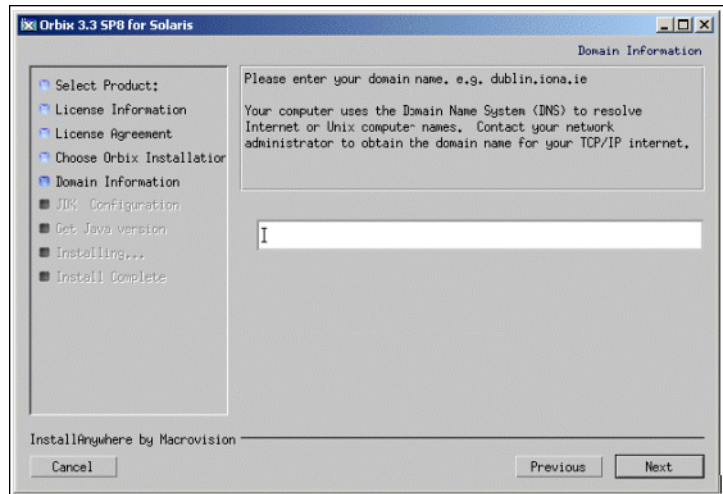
Orbix 3.3 SP8 for Solaris

Domain Information

Select Product:
License Information
License Agreement
Choose Orbix Installatior
Domain Information
JDK Configuration
Get Java version
Installing...
Install Complete

Please enter your domain name, e.g. dublin.iona.ie

Your computer uses the Domain Name System (DNS) to resolve Internet or Unix computer names. Contact your network administrator to obtain the domain name for your TCP/IP internet.

InstallAnywhere by Macrovision

Cancel

Previous

Next